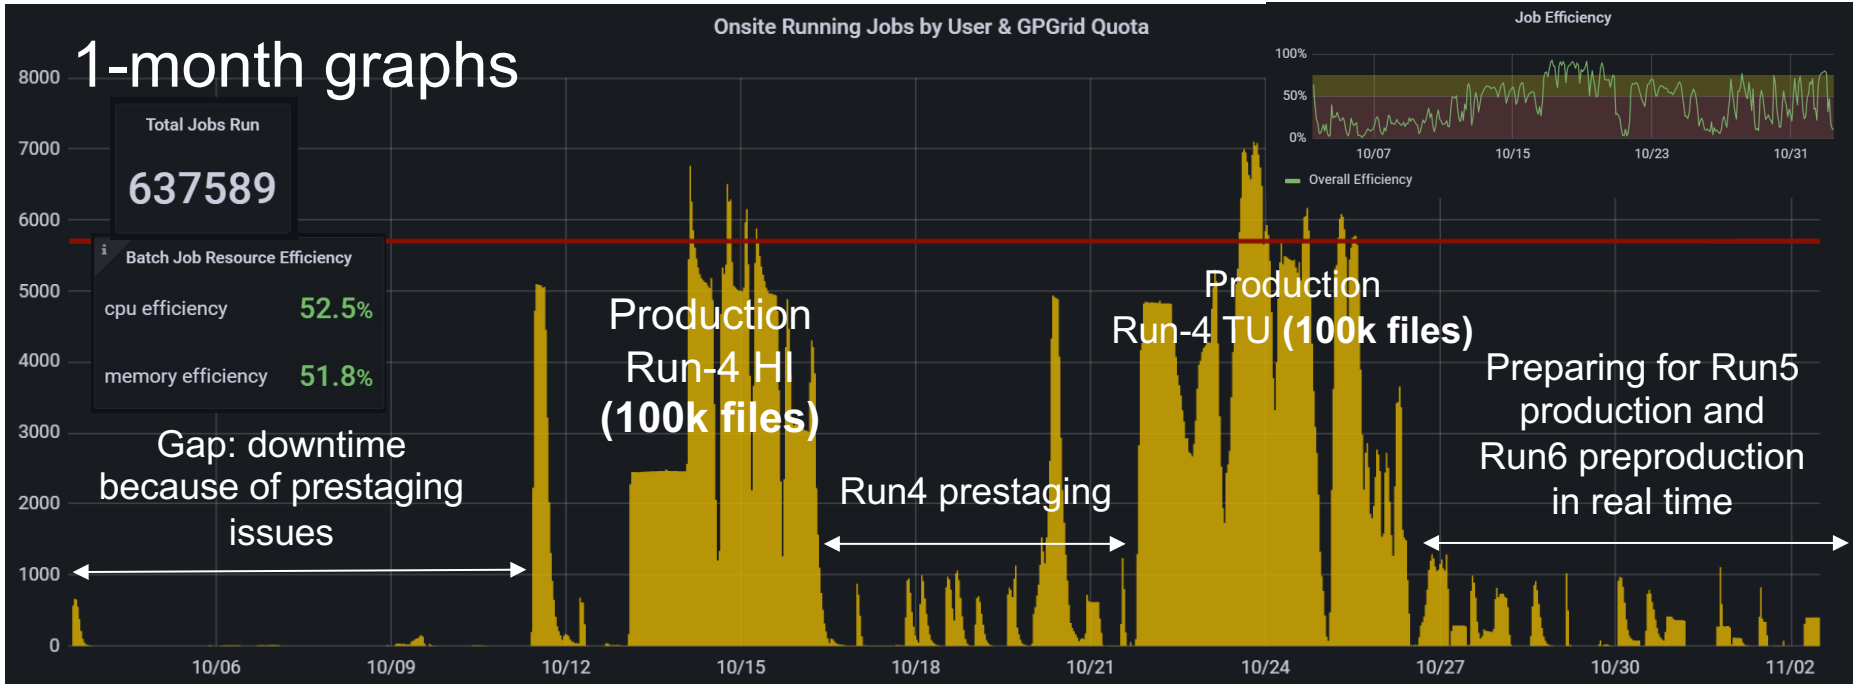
1-month graphs

Onsite Running Jobs by User & GPGrid Quota

8000
7000
6000
5000
4000
3000
2000
1000
0

Total Jobs Run
637589

Batch Job Resource Efficiency
cpu efficiency 52.5%
memory efficiency 51.8%

Gap: downtime because of prestaging issues

Production Run-4 HI **(100k files)**

Run4 prestaging

Production Run-4 TU **(100k files)**

Preparing for Run5 production and Run6 preproduction in real time

10/06 10/09 10/12 10/15 10/18 10/21 10/24 10/27 10/30 11/02

Job Efficiency
100%
50%
0%
10/07 10/15 10/23 10/31
Overall Efficiency